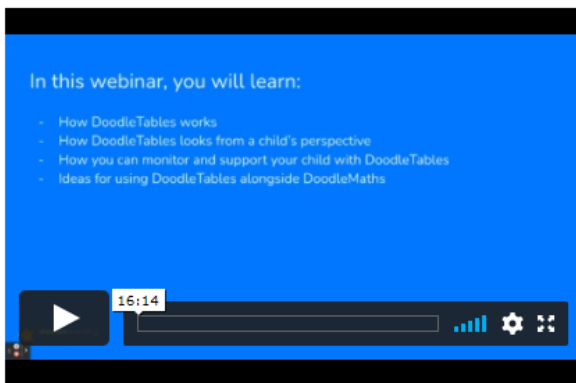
In this webinar, you will learn:

- How DoodleTables works
- How DoodleTables looks from a child's perspective
- How you can monitor and support your child with DoodleTables
- Ideas for using DoodleTables alongside DoodleMaths

16:14